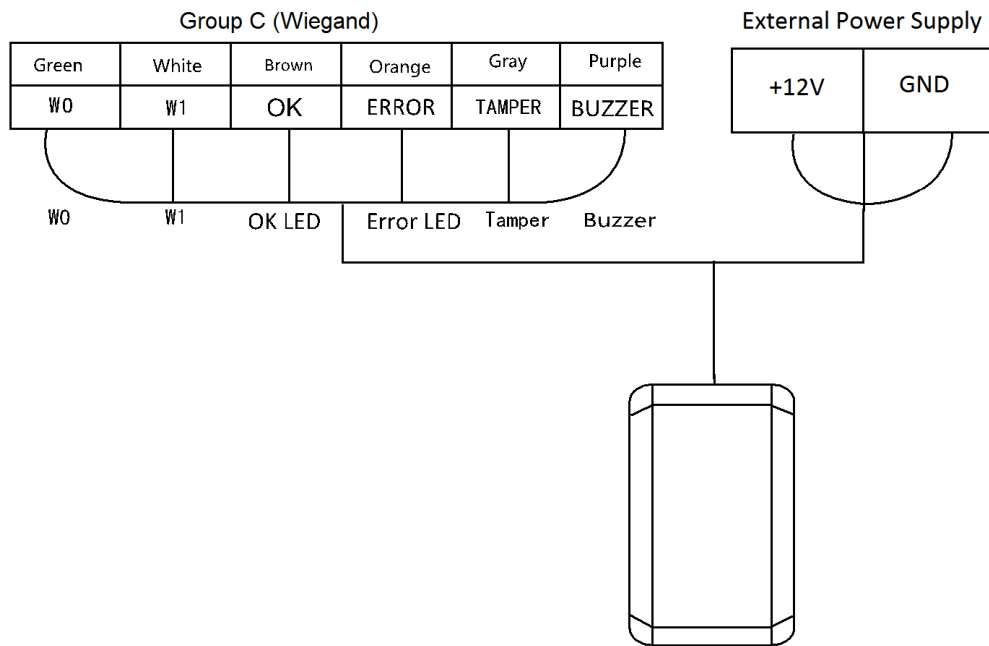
Group C (Wiegand)

| Green | White | Brown | Orange | Gray | Purple |
|---|---|---|---|---|---|
| W0 | W1 | OK | ERROR | TAMPER | BUZZER |

External Power Supply

| +12V | GND |
|---|---|

W0 W1 OK LED Error LED Tamper Buzzer